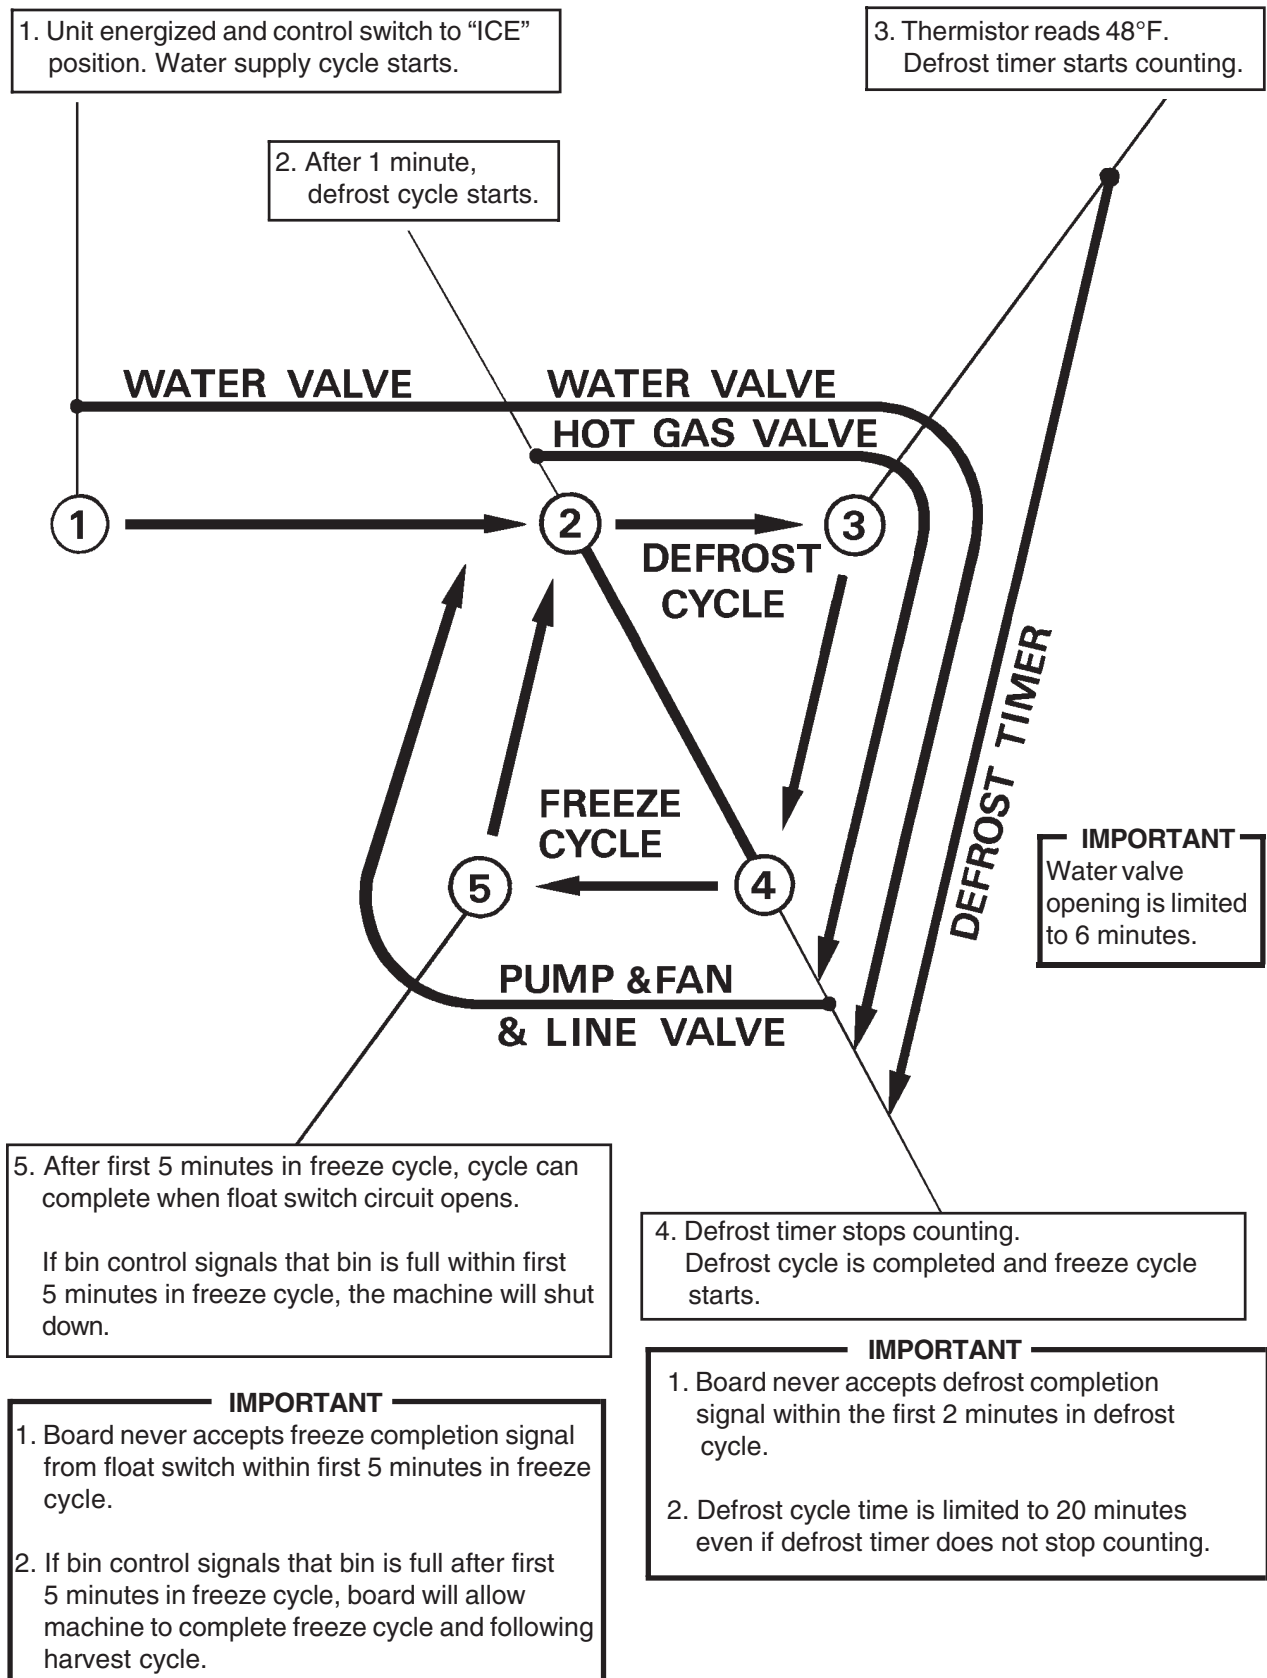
1. Unit energized and control switch to “ICE” position. Water supply cycle starts.

3. Thermistor reads 48°F. Defrost timer starts counting.

2. After 1 minute, defrost cycle starts.

WATER VALVE

WATER VALVE

HOT GAS VALVE

1

2

3

DEFROST CYCLE

DEFROST TIMER

FREEZE CYCLE

5

4

IMPORTANT
Water valve opening is limited to 6 minutes.

PUMP &FAN

& LINE VALVE

5. After first 5 minutes in freeze cycle, cycle can complete when float switch circuit opens.

If bin control signals that bin is full within first 5 minutes in freeze cycle, the machine will shut down.

4. Defrost timer stops counting. Defrost cycle is completed and freeze cycle starts.

IMPORTANT
1. Board never accepts defrost completion signal within the first 2 minutes in defrost cycle.

2. Defrost cycle time is limited to 20 minutes even if defrost timer does not stop counting.

IMPORTANT
1. Board never accepts freeze completion signal from float switch within first 5 minutes in freeze cycle.

2. If bin control signals that bin is full after first 5 minutes in freeze cycle, board will allow machine to complete freeze cycle and following harvest cycle.